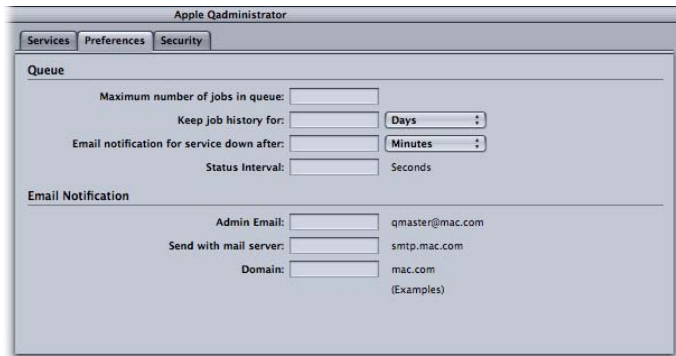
Apple Qadministrator

Services Preferences Security

Queue

Maximum number of jobs in queue:

Keep job history for: Days

Email notification for service down after: Minutes

Status Interval: Seconds

Email Notification

Admin Email: qmaster@mac.com

Send with mail server: smtp.mac.com

Domain: mac.com

(Examples)